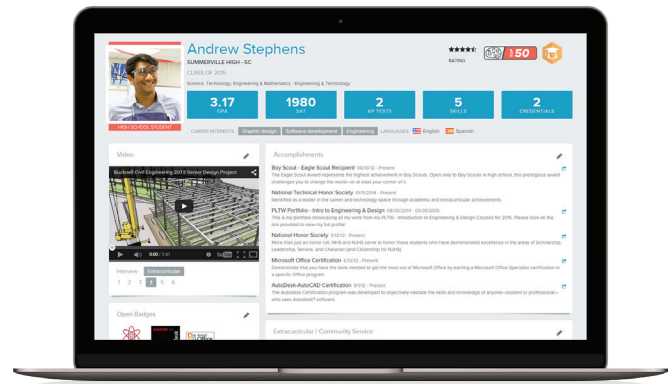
Andrew Stephens
SUMMERVILLE HIGH - SC
CLASS OF 2015
Science, Technology, Engineering & Mathematics - Engineering & Technology

RATING

50

HIGH SCHOOL STUDENT

3.17
GPA

1980
SAT

2
AP TESTS

5
SKILLS

2
CREDENTIALS

CAREER INTERESTS Graphic design Software development Engineering LANGUAGES English Spanish

Video

Bucknell Civil Engineering 2013 Senior Design Project

0:00 / 2:41

Interview Extracurricular

1 2 3 4 5 6

Open Badges

Accomplishments

Boy Scout - Eagle Scout Recipient 08/10/12 - Present
The Eagle Scout Award represents the highest achievement in Boy Scouts. Open only to Boy Scouts in high school, this prestigious award challenges you to change the world—or at least your corner of it.

National Technical Honor Society 09/15/2014 - Present
Identified as a leader in the career and technology space through academic and extracurricular achievements.

PLTW Portfolio - Intro to Engineering & Design 09/30/2014 - 05/30/2015
This is my portfolio showcasing all my work from the PLTW - Introduction to Engineering & Design Courses for 2015. Please click on the link provided to view my full profile!

National Honor Society 2/10/12 - Present
More than just an honor roll, NHS and NJHS serve to honor those students who have demonstrated excellence in the areas of Scholarship, Leadership, Service, and Character (and Citizenship for NJHS).

Microsoft Office Certification 6/12/12 - Present
Demonstrate that you have the skills needed to get the most out of Microsoft Office by earning a Microsoft Office Specialist certification in a specific Office program.

AutoDesk-AutoCAD Certification 5/1/12 - Present
The AutoDesk Certification program was developed to objectively validate the skills and knowledge of anyone—student or professional—who uses Autodesk® software.

Extracurricular / Community Service